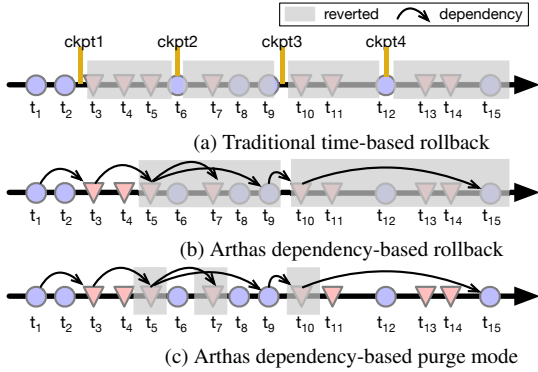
reverted dependency

ckpt1 ckpt2 ckpt3 ckpt4

$t_1$ $t_2$ $t_3$ $t_4$ $t_5$ $t_6$ $t_7$ $t_8$ $t_9$ $t_{10}$ $t_{11}$ $t_{12}$ $t_{13}$ $t_{14}$ $t_{15}$

(a) Traditional time-based rollback

$t_1$ $t_2$ $t_3$ $t_4$ $t_5$ $t_6$ $t_7$ $t_8$ $t_9$ $t_{10}$ $t_{11}$ $t_{12}$ $t_{13}$ $t_{14}$ $t_{15}$

(b) Arthas dependency-based rollback

$t_1$ $t_2$ $t_3$ $t_4$ $t_5$ $t_6$ $t_7$ $t_8$ $t_9$ $t_{10}$ $t_{11}$ $t_{12}$ $t_{13}$ $t_{14}$ $t_{15}$

(c) Arthas dependency-based purge mode